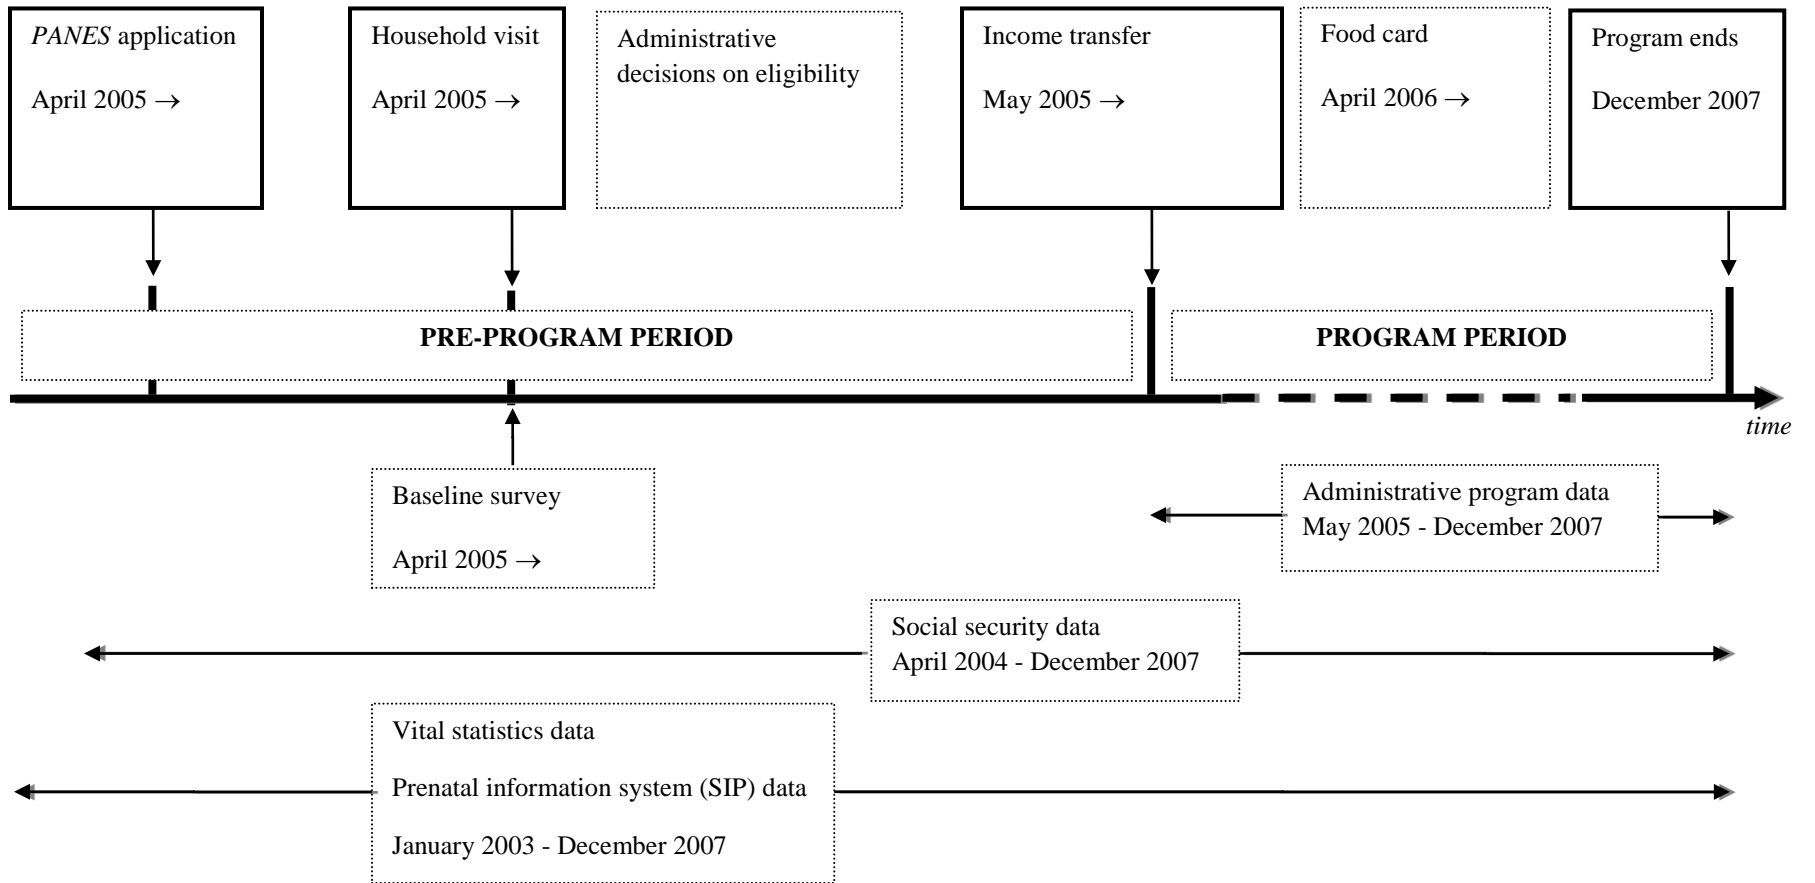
*PANES* application

April 2005 →

Household visit

April 2005 →

Administrative decisions on eligibility

Income transfer

May 2005 →

Food card

April 2006 →

Program ends

December 2007

PRE-PROGRAM PERIOD

PROGRAM PERIOD

time

Baseline survey

April 2005 →

Administrative program data
May 2005 - December 2007

Social security data
April 2004 - December 2007

Vital statistics data

Prenatal information system (SIP) data

January 2003 - December 2007